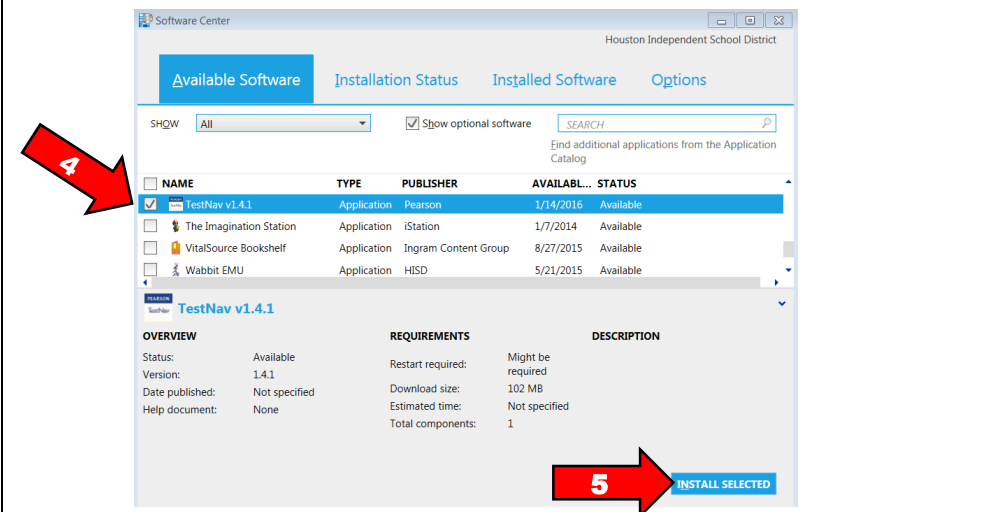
Software Center

Houston Independent School District

Available Software Installation Status Installed Software Options

SHOW All

Show optional software

SEARCH

Find additional applications from the Application Catalog

4

| | NAME | TYPE | PUBLISHER | AVAILAB... | STATUS |
|---|---|---|---|---|---|
| ☑ | TestNav v1.4.1 | Application | Pearson | 1/14/2016 | Available |
| ☐ | The Imagination Station | Application | iStation | 1/7/2014 | Available |
| ☐ | VitalSource Bookshelf | Application | Ingram Content Group | 8/27/2015 | Available |
| ☐ | Wabbit EMU | Application | HISD | 5/21/2015 | Available |

PEARSON TestNav

TestNav v1.4.1

OVERVIEW

Status: Available
Version: 1.4.1
Date published: Not specified
Help document: None

REQUIREMENTS

Restart required: Might be required
Download size: 102 MB
Estimated time: Not specified
Total components: 1

DESCRIPTION

5

INSTALL SELECTED